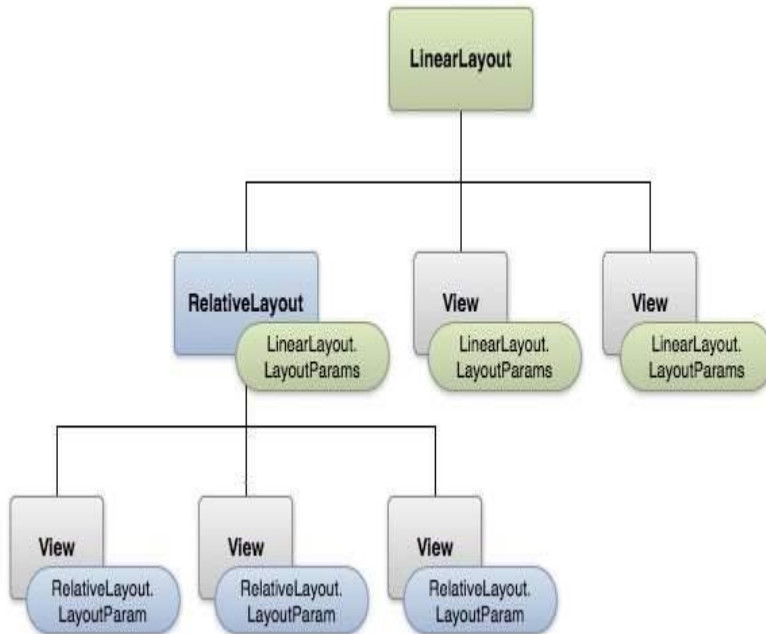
LinearLayout

RelativeLayout

LinearLayout. LayoutParams

View

LinearLayout. LayoutParams

View

LinearLayout. LayoutParams

View

RelativeLayout. LayoutParam

View

RelativeLayout. LayoutParam

View

RelativeLayout. LayoutParam